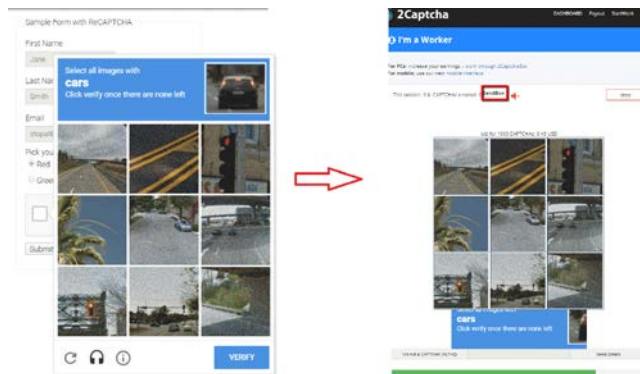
Sample Form with ReCAPTCHA

First Name

Jane

Last Nar

Smith

Email

Pick you

Red

Gree

Submi

Select all images with
cars
Click verify once there are none left

VERIFY

2Captcha

DASHBOARD Payout StartWork

I'm a Worker

For PCs: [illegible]
For mobiles: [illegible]

This session: 0 & CAPTCHA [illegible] 

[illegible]

cars
Click verify once there are none left

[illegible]

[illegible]